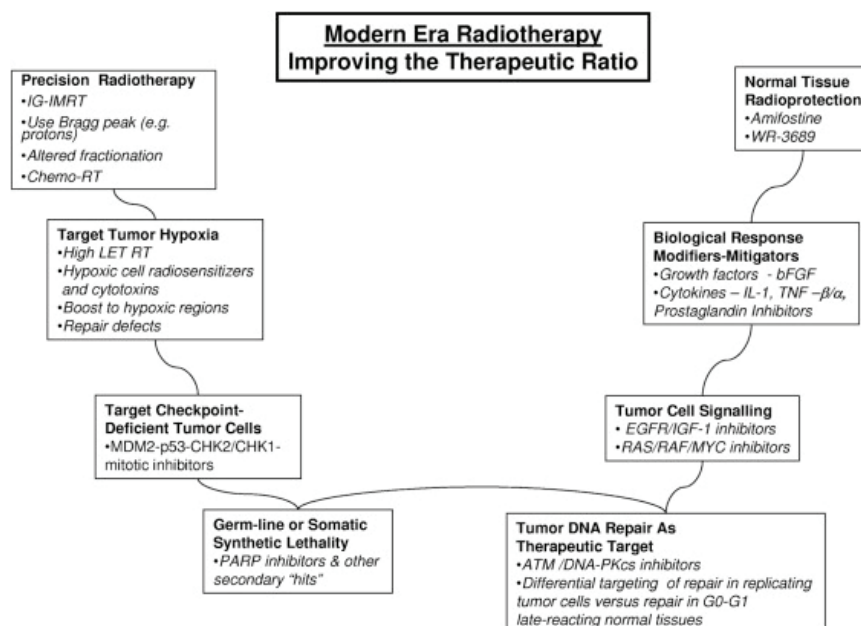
Modern Era Radiotherapy
Improving the Therapeutic Ratio

Precision Radiotherapy
•IG-IMRT
•Use Bragg peak (e.g. protons)
•Altered fractionation
•Chemo-RT

Target Tumor Hypoxia
•High LET RT
•Hypoxic cell radiosensitizers and cytotoxins
•Boost to hypoxic regions
•Repair defects

Target Checkpoint-Deficient Tumor Cells
•MDM2-p53-CHK2/CHK1-mitotic inhibitors

Germ-line or Somatic Synthetic Lethality
•PARP inhibitors & other secondary "hits"

Normal Tissue Radioprotection
•Amifostine
•WR-3689

Biological Response Modifiers-Mitigators
•Growth factors - bFGF
•Cytokines – IL-1, TNF –$\beta/\alpha$, Prostaglandin Inhibitors

Tumor Cell Signalling
• EGFR/IGF-1 inhibitors
•RAS/RAF/MYC inhibitors

Tumor DNA Repair As Therapeutic Target
•ATM /DNA-PKcs inhibitors
•Differential targeting of repair in replicating tumor cells versus repair in G0-G1 late-reacting normal tissues